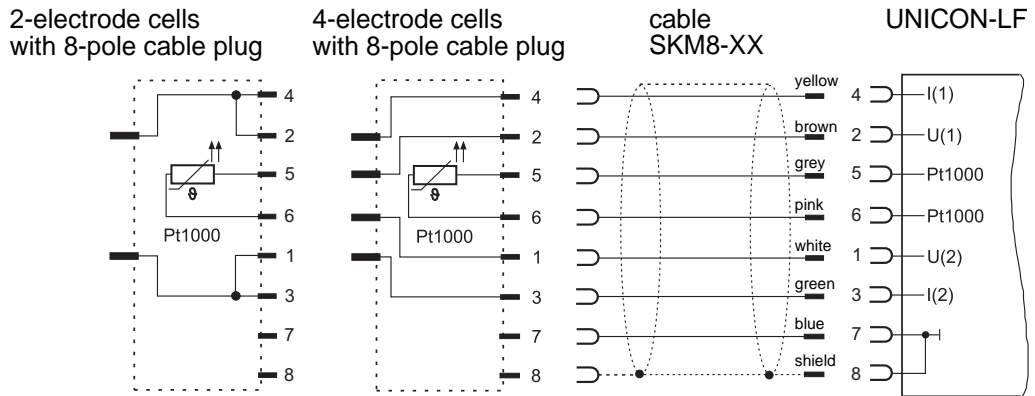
2-electrode cells with 8-pole cable plug

4-electrode cells with 8-pole cable plug

cable SKM8-XX

UNICON-LF

4
2
5
6
Pt1000
1
3
7
8

4
2
5
6
Pt1000
1
3
7
8

yellow
brown
grey
pink
white
green
blue
shield

4 I(1)
2 U(1)
5 Pt1000
6 Pt1000
1 U(2)
3 I(2)
7
8